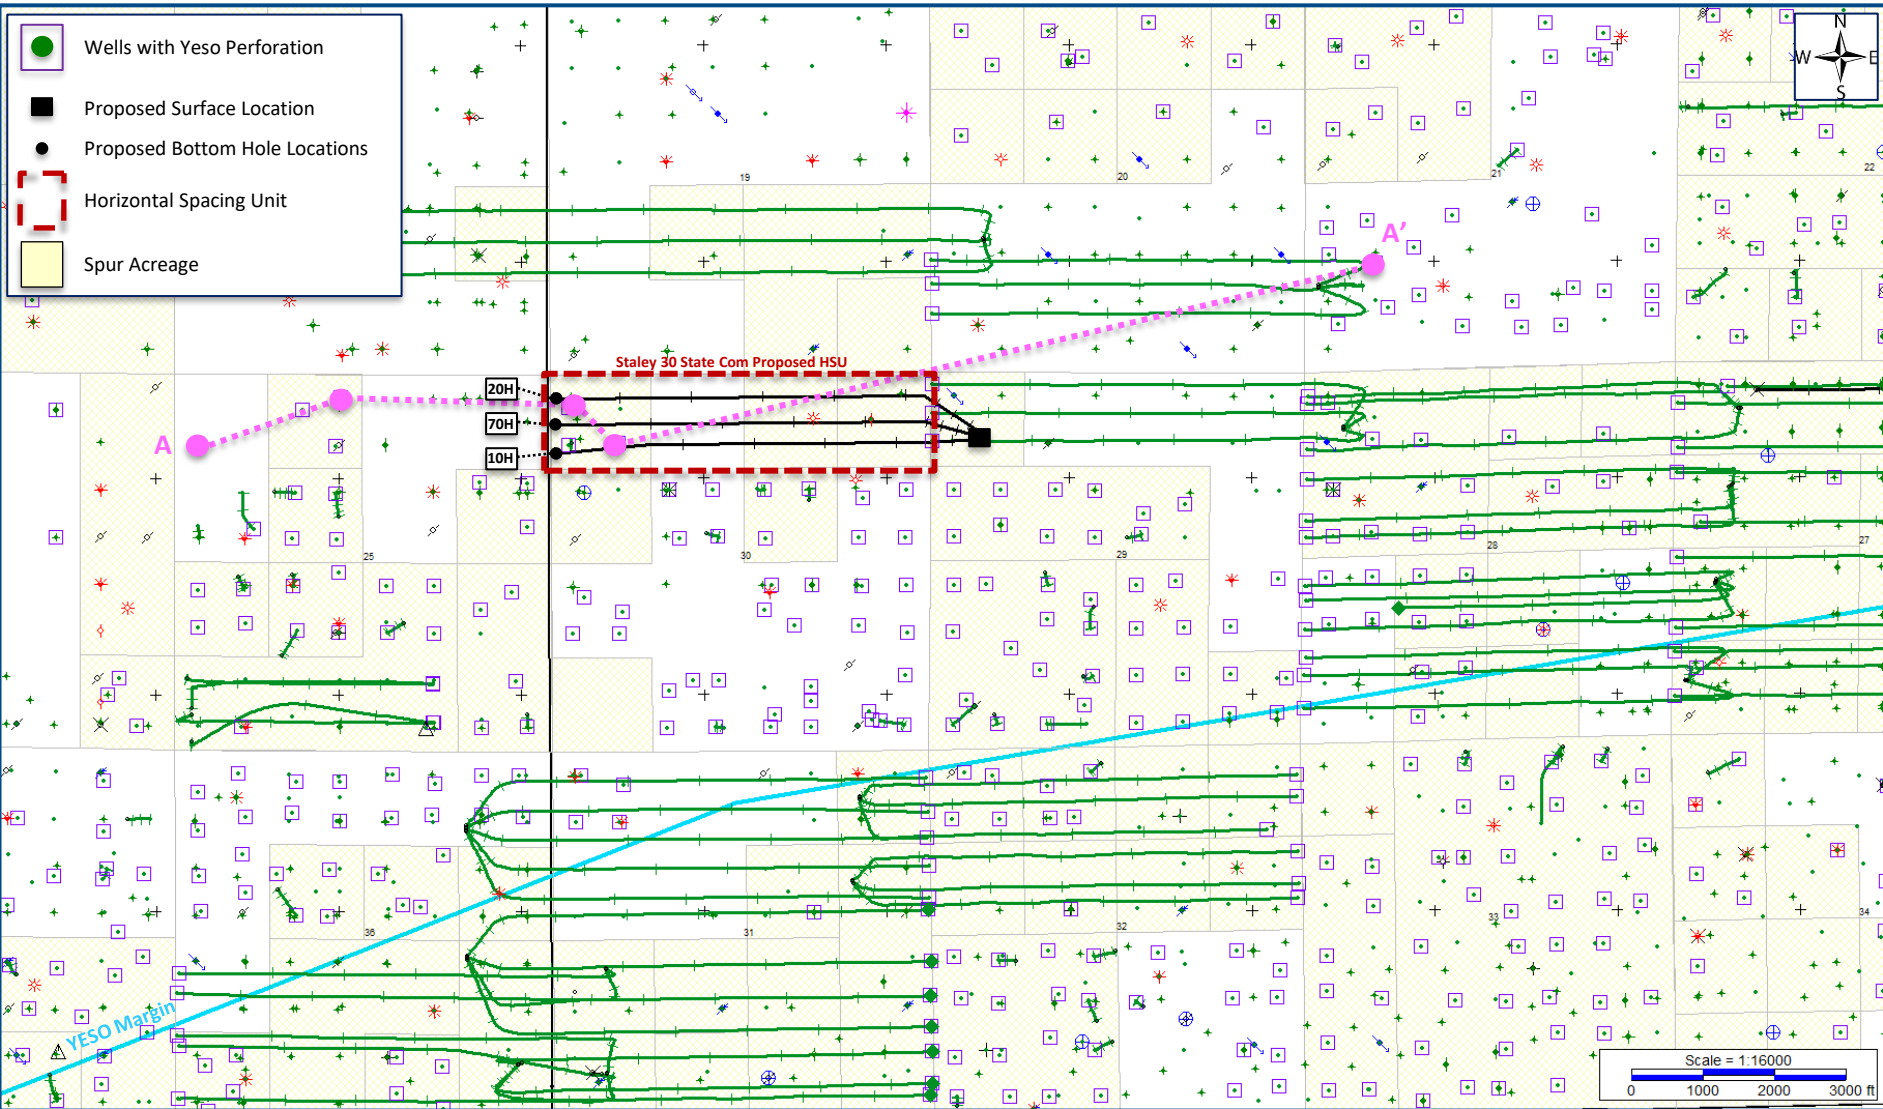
Wells with Yeso Perforation

Proposed Surface Location

Proposed Bottom Hole Locations

Horizontal Spacing Unit

Spur Acreage

N
W
E
S

19
20
21
22

A'

Staley 30 State Com Proposed HSU

20H
70H
10H

A

25
30
29
28
27

36
31
32
33
34

YESO Margin

Scale = 1:16000
0 1000 2000 3000 ft